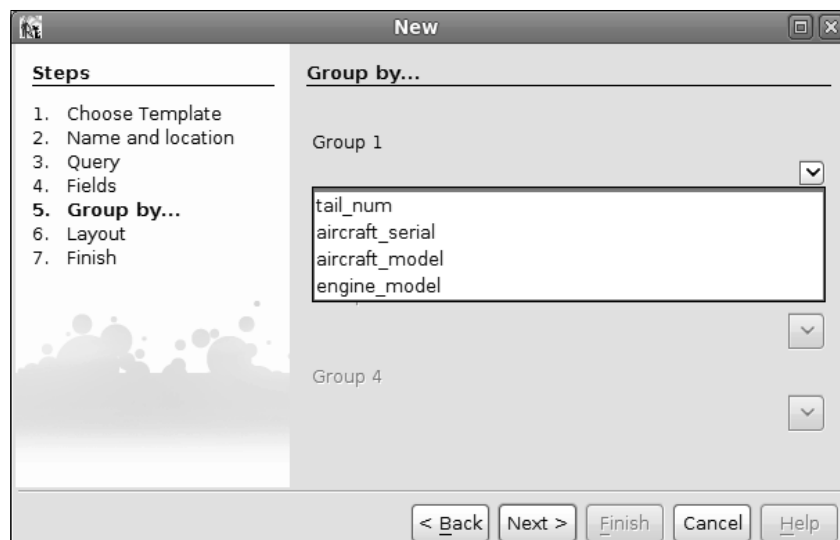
New

Steps

1. Choose Template
2. Name and location
3. Query
4. Fields
5. Group by...
6. Layout
7. Finish

Group by...

Group 1

tail_num
aircraft_serial
aircraft_model
engine_model

Group 4

< Back | Next > | Finish | Cancel | Help